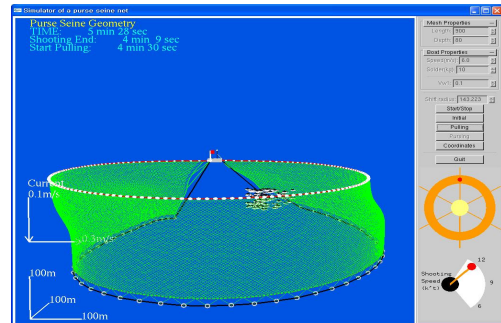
Simulator of a purse seine net

Purse Seine Geometry
TIME: 5 min 28 sec
Shooting End: 4 min 9 sec
Start Pulling: 4 min 30 sec

Current
0.1m/s
0.3m/s

100m
100m
100m

Mesh Properties
Length 500
Depth 88

Boat Properties
Speed(m/s) 6.0
Scale(sp) 10
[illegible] 0.1

Start radius 143.223

Start/Stop
Initial
Pulling
Pursing
Coordinates
Quit

Shooting
Speed
(k°/s)
12
9
6